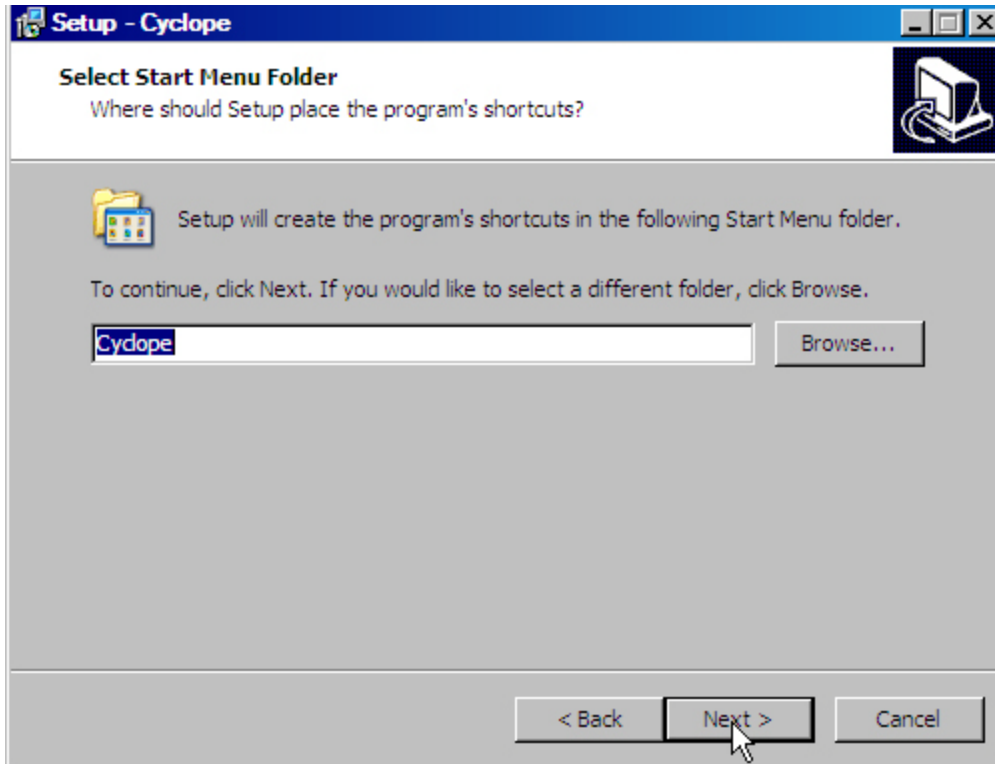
Setup - Cyclope

Select Start Menu Folder
Where should Setup place the program's shortcuts?

Setup will create the program's shortcuts in the following Start Menu folder.

To continue, click Next. If you would like to select a different folder, click Browse.

Cyclope

Browse...

< Back

Next >

Cancel